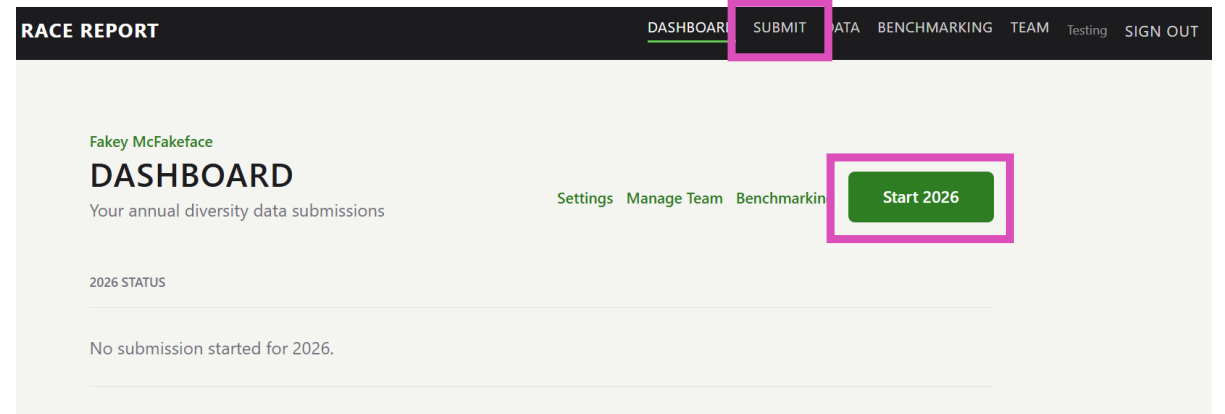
RACE REPORT

DASHBOARD SUBMIT DATA BENCHMARKING TEAM Testing SIGN OUT

Fakey McFakeface

DASHBOARD

Your annual diversity data submissions

Settings Manage Team Benchmarking

Start 2026

2026 STATUS

No submission started for 2026.